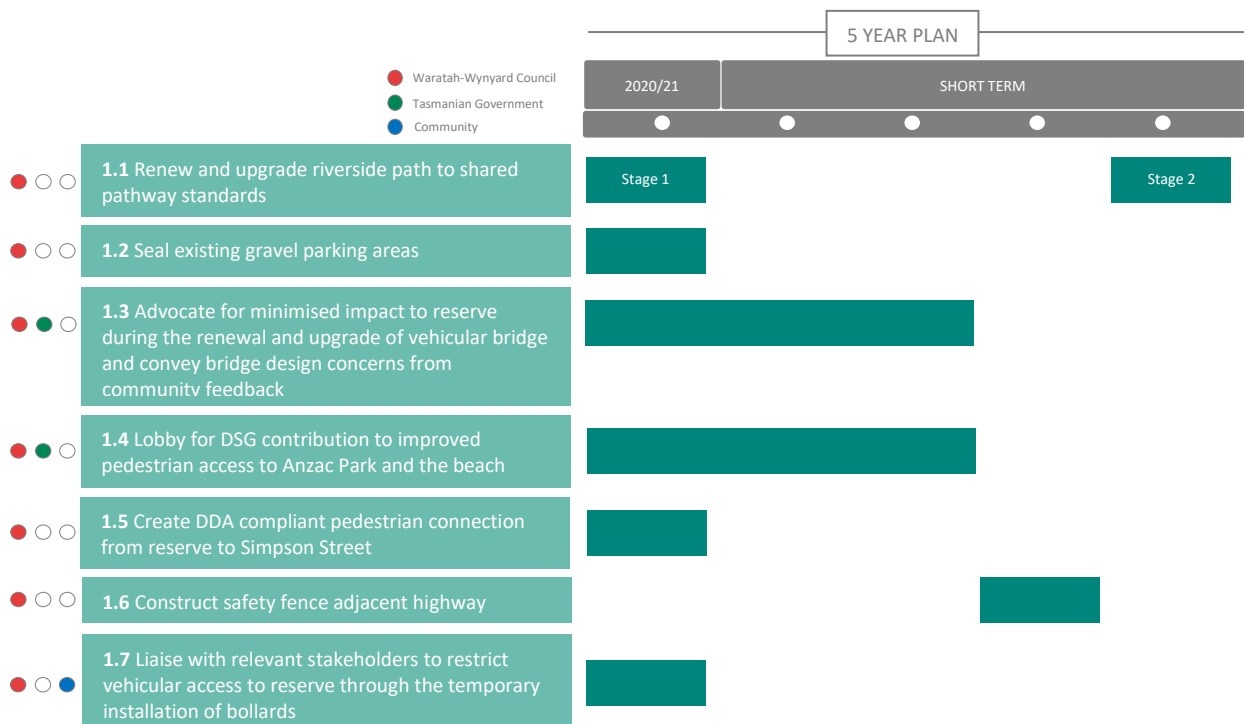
5 YEAR PLAN

Waratah-Wynyard Council
Tasmanian Government
Community

2020/21
SHORT TERM

1.1 Renew and upgrade riverside path to shared pathway standards
Stage 1
Stage 2

1.2 Seal existing gravel parking areas

1.3 Advocate for minimised impact to reserve during the renewal and upgrade of vehicular bridge and convey bridge design concerns from community feedback

1.4 Lobby for DSG contribution to improved pedestrian access to Anzac Park and the beach

1.5 Create DDA compliant pedestrian connection from reserve to Simpson Street

1.6 Construct safety fence adjacent highway

1.7 Liaise with relevant stakeholders to restrict vehicular access to reserve through the temporary installation of bollards